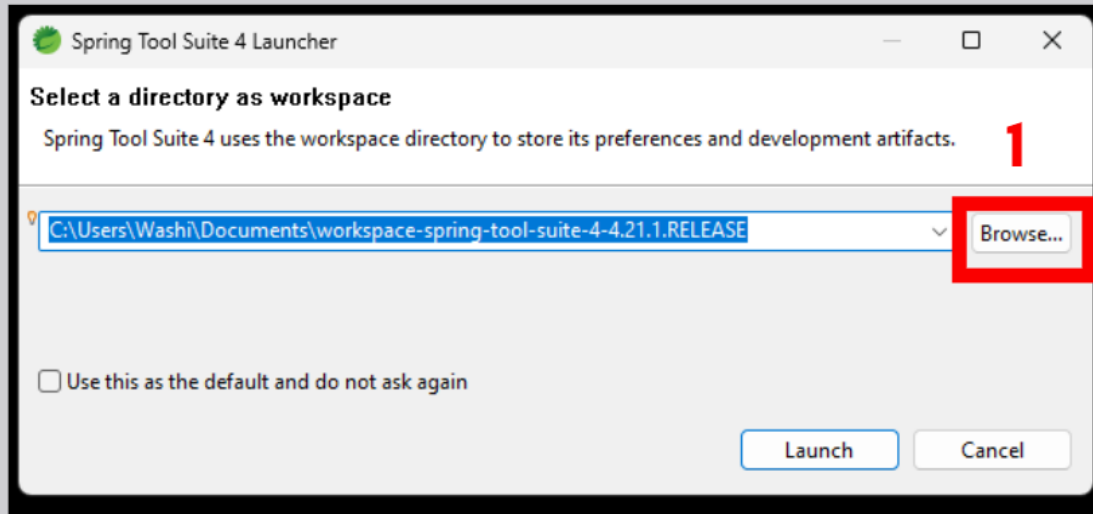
Spring Tool Suite 4 Launcher

Select a directory as workspace

Spring Tool Suite 4 uses the workspace directory to store its preferences and development artifacts.

1

C:\Users\Washi\Documents\workspace-spring-tool-suite-4-4.21.1.RELEASE

Browse...

Use this as the default and do not ask again

Launch

Cancel